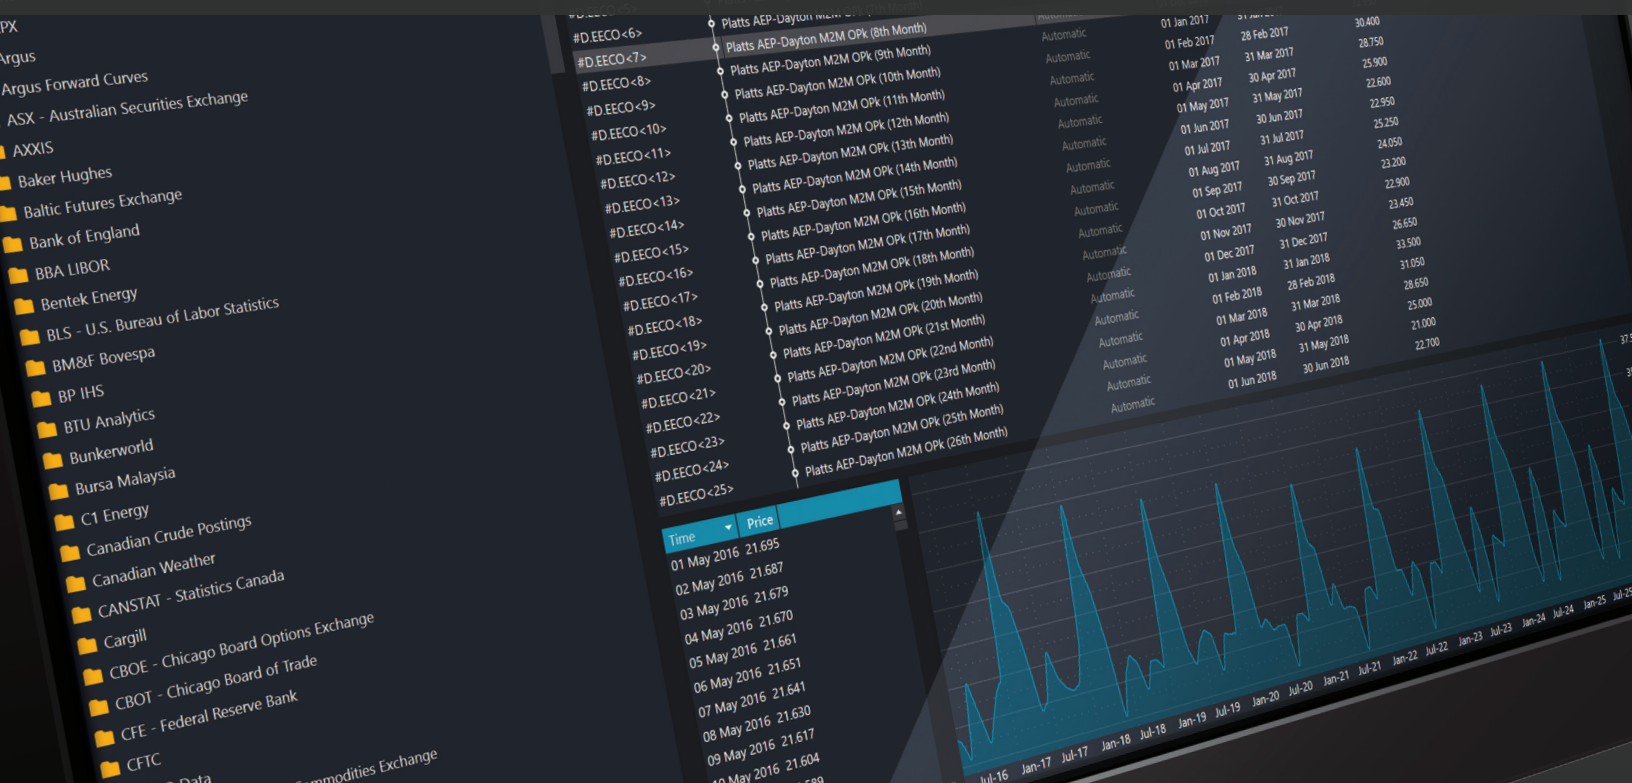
PX
Argus
Argus Forward Curves
ASX - Australian Securities Exchange
AXXIS
Baker Hughes
Baltic Futures Exchange
Bank of England
BBA LIBOR
Bentek Energy
BLS - U.S. Bureau of Labor Statistics
BM&F Bovespa
BP IHS
BTU Analytics
Bunkerworld
Bursa Malaysia
C1 Energy
Canadian Crude Postings
Canadian Weather
CANSTAT - Statistics Canada
Cargill
CBOE - Chicago Board Options Exchange
CBOT - Chicago Board of Trade
CFE - Federal Reserve Bank
CFTC
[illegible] Data
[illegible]mmodities Exchange

#D.EECO<6> Platts AEP-Dayton M2M OPk (8th Month)
#D.EECO<7> Platts AEP-Dayton M2M OPk (9th Month)
#D.EECO<8> Platts AEP-Dayton M2M OPk (10th Month)
#D.EECO<9> Platts AEP-Dayton M2M OPk (11th Month)
#D.EECO<10> Platts AEP-Dayton M2M OPk (12th Month)
#D.EECO<11> Platts AEP-Dayton M2M OPk (13th Month)
#D.EECO<12> Platts AEP-Dayton M2M OPk (14th Month)
#D.EECO<13> Platts AEP-Dayton M2M OPk (15th Month)
#D.EECO<14> Platts AEP-Dayton M2M OPk (16th Month)
#D.EECO<15> Platts AEP-Dayton M2M OPk (17th Month)
#D.EECO<16> Platts AEP-Dayton M2M OPk (18th Month)
#D.EECO<17> Platts AEP-Dayton M2M OPk (19th Month)
#D.EECO<18> Platts AEP-Dayton M2M OPk (20th Month)
#D.EECO<19> Platts AEP-Dayton M2M OPk (21st Month)
#D.EECO<20> Platts AEP-Dayton M2M OPk (22nd Month)
#D.EECO<21> Platts AEP-Dayton M2M OPk (23rd Month)
#D.EECO<22> Platts AEP-Dayton M2M OPk (24th Month)
#D.EECO<23> Platts AEP-Dayton M2M OPk (25th Month)
#D.EECO<24> Platts AEP-Dayton M2M OPk (26th Month)
#D.EECO<25>

| | | | |
|---|---|---|---|
| Automatic | 01 Jan 2017 | 31 Jan 2017 | 30.400 |
| Automatic | 01 Feb 2017 | 28 Feb 2017 | 28.750 |
| Automatic | 01 Mar 2017 | 31 Mar 2017 | 25.900 |
| Automatic | 01 Apr 2017 | 30 Apr 2017 | 22.600 |
| Automatic | 01 May 2017 | 31 May 2017 | 22.950 |
| Automatic | 01 Jun 2017 | 30 Jun 2017 | 25.250 |
| Automatic | 01 Jul 2017 | 31 Jul 2017 | 24.050 |
| Automatic | 01 Aug 2017 | 31 Aug 2017 | 23.200 |
| Automatic | 01 Sep 2017 | 30 Sep 2017 | 22.900 |
| Automatic | 01 Oct 2017 | 31 Oct 2017 | 23.450 |
| Automatic | 01 Nov 2017 | 30 Nov 2017 | 26.650 |
| Automatic | 01 Dec 2017 | 31 Dec 2017 | 33.500 |
| Automatic | 01 Jan 2018 | 31 Jan 2018 | 31.050 |
| Automatic | 01 Feb 2018 | 28 Feb 2018 | 28.650 |
| Automatic | 01 Mar 2018 | 31 Mar 2018 | 25.000 |
| Automatic | 01 Apr 2018 | 30 Apr 2018 | 21.000 |
| Automatic | 01 May 2018 | 31 May 2018 | 22.700 |
| Automatic | 01 Jun 2018 | 30 Jun 2018 | |

| Time | Price |
|---|---|
| 01 May 2016 | 21.695 |
| 02 May 2016 | 21.687 |
| 03 May 2016 | 21.679 |
| 04 May 2016 | 21.670 |
| 05 May 2016 | 21.661 |
| 06 May 2016 | 21.651 |
| 07 May 2016 | 21.641 |
| 08 May 2016 | 21.630 |
| 09 May 2016 | 21.617 |
| 10 May 2016 | 21.604 |

Jul-16 Jan-17 Jul-17 Jan-18 Jul-18 Jan-19 Jul-19 Jan-20 Jul-20 Jan-21 Jul-21 Jan-22 Jul-22 Jan-23 Jul-23 Jan-24 Jul-24 Jan-25 Jul-25
37